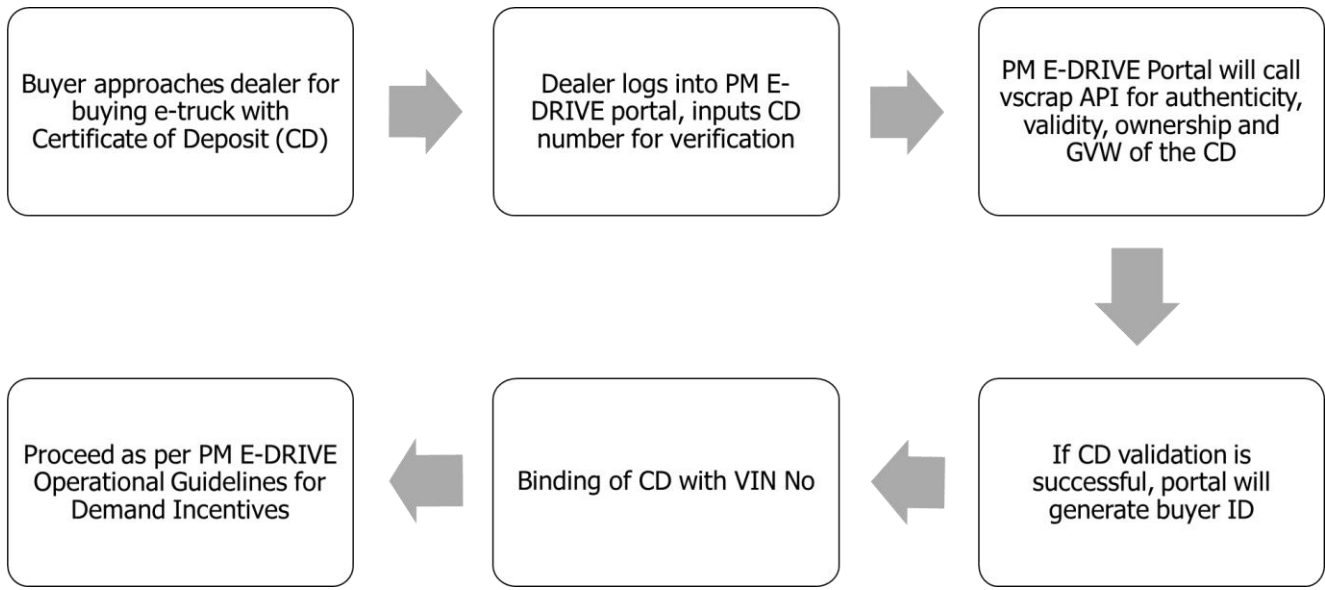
Buyer approaches dealer for buying e-truck with Certificate of Deposit (CD)

Dealer logs into PM E-DRIVE portal, inputs CD number for verification

PM E-DRIVE Portal will call vscrap API for authenticity, validity, ownership and GVW of the CD

If CD validation is successful, portal will generate buyer ID

Binding of CD with VIN No

Proceed as per PM E-DRIVE Operational Guidelines for Demand Incentives